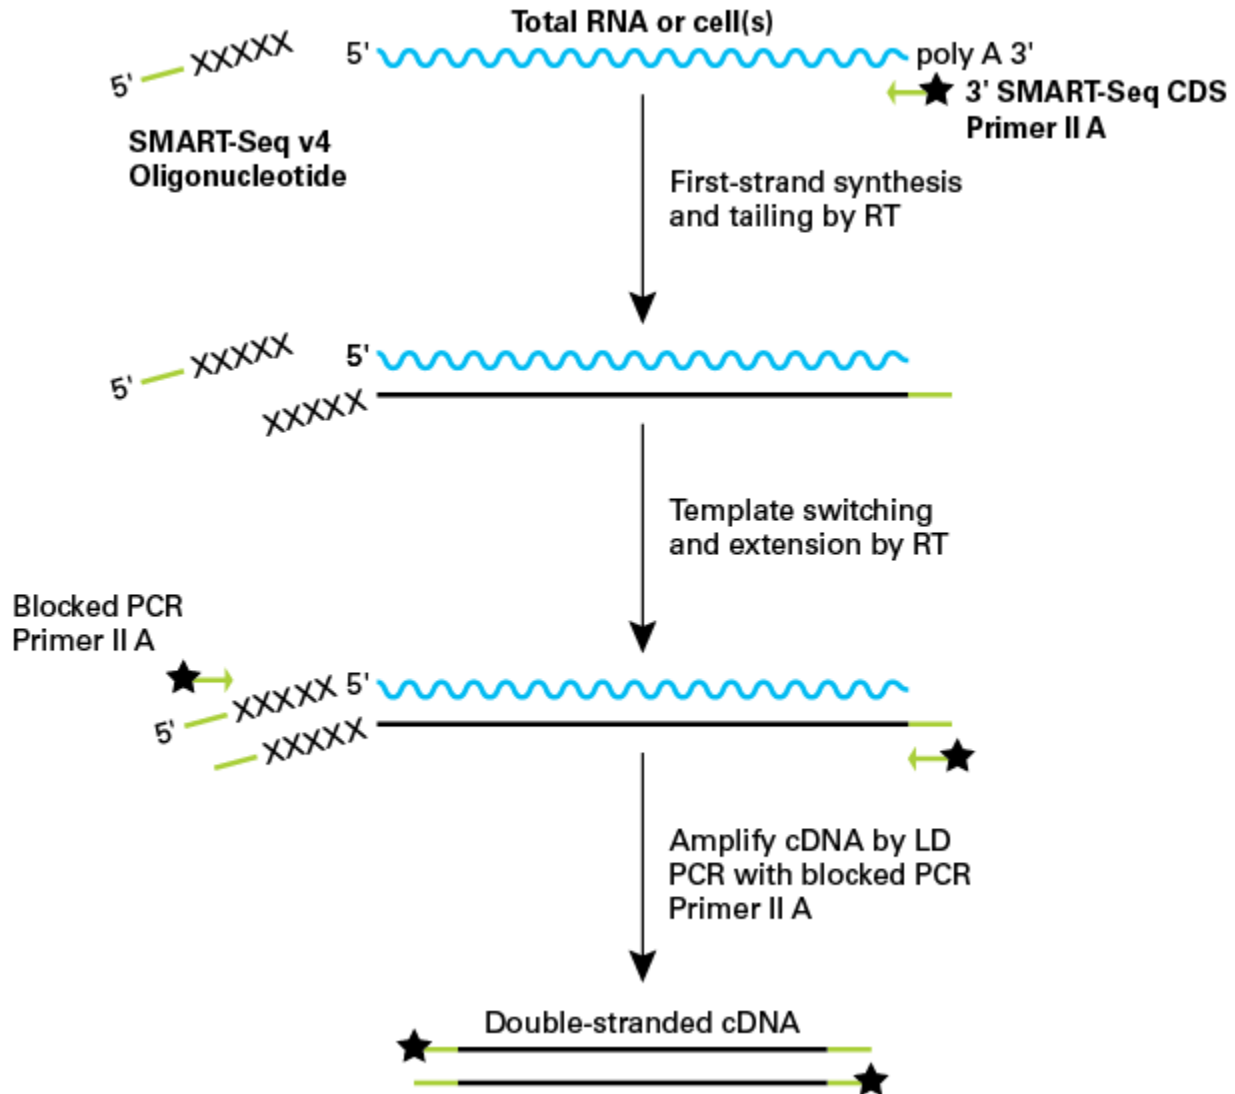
Total RNA or cell(s)

5' XXXXX

5'

poly A 3'

3' SMART-Seq CDS Primer II A

SMART-Seq v4 Oligonucleotide

First-strand synthesis and tailing by RT

5' XXXXX

5'

XXXXX

Template switching and extension by RT

Blocked PCR Primer II A

XXXXX 5'

5' XXXXX

XXXXX

Amplify cDNA by LD PCR with blocked PCR Primer II A

Double-stranded cDNA